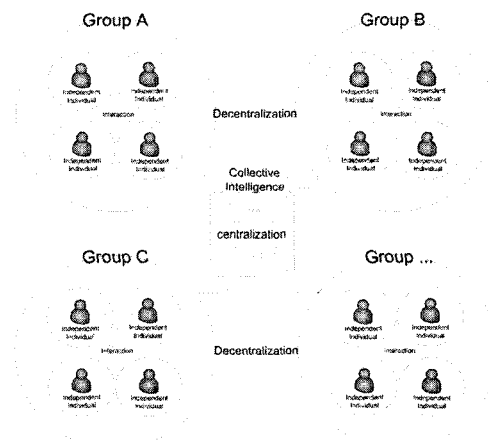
Group A

Independent individual
Independent individual
Interaction
Independent individual
Independent individual

Group B

Independent individual
Independent individual
Interaction
Independent individual
Independent individual

Decentralization

Collective Intelligence

centralization

Group C

Independent individual
Independent individual
Interaction
Independent individual
Independent individual

Group ...

Independent individual
Independent individual
Interaction
Independent individual
Independent individual

Decentralization